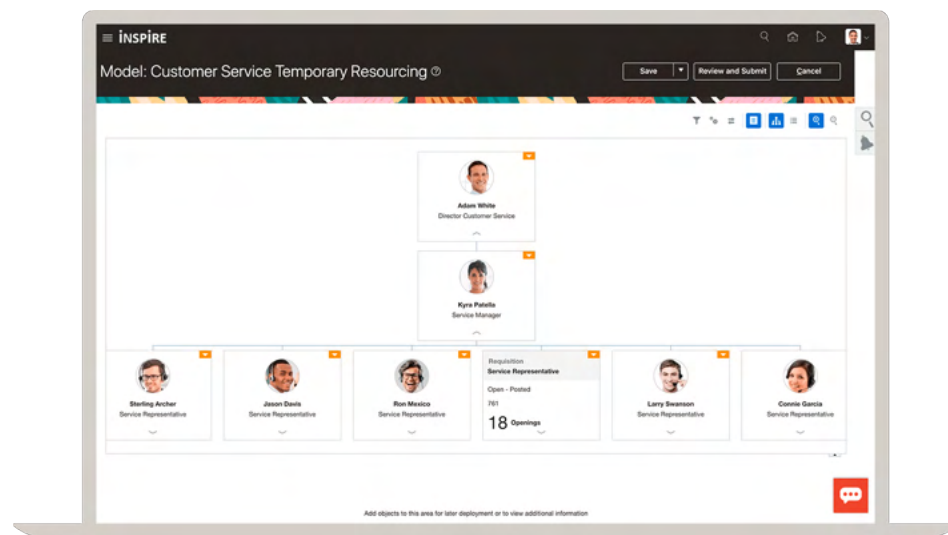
INSPIRE

Model: Customer Service Temporary Resourcing

Save

Review and Submit

Cancel

Adam White
Director Customer Service

Kyra Patella
Service Manager

Sterling Archer
Service Representative

Jason Davis
Service Representative

Ron Mexico
Service Representative

Requisition
Service Representative
Open - Posted
761
18 Openings

Larry Swanson
Service Representative

Connie Garcia
Service Representative

Add objects to this area for later deployment or to view additional information